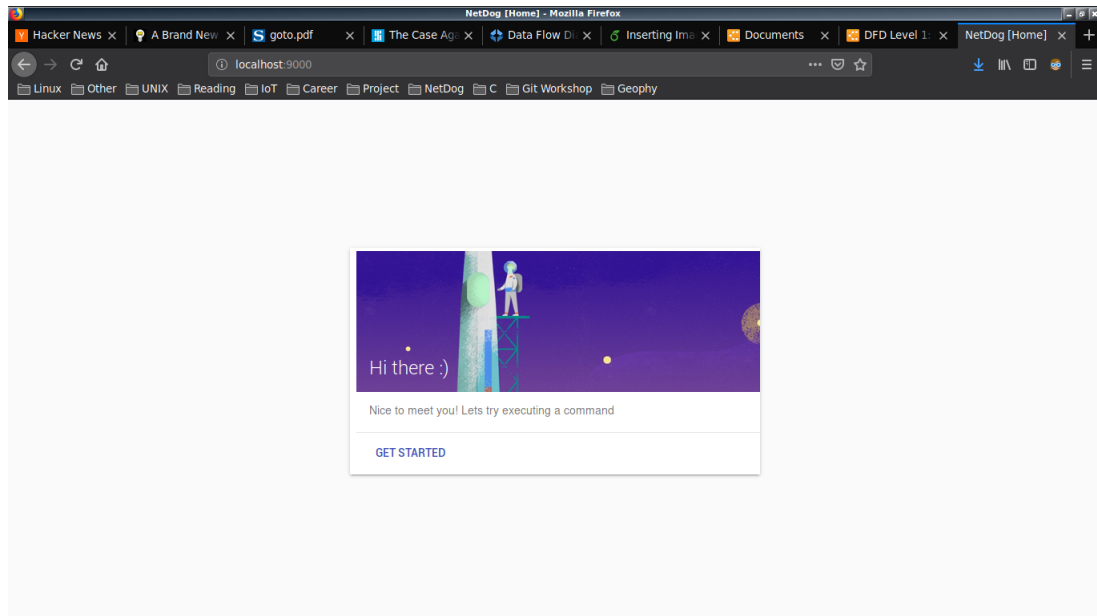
NetDog [Home] - Mozilla Firefox

Hacker News | A Brand New | goto.pdf | The Case Ag | Data Flow Di | Inserting Ima | Documents | DFD Level 1 | NetDog [Home]

localhost:9000

Linux | Other | UNIX | Reading | IoT | Career | Project | NetDog | C | Git Workshop | Geophy

Hi there :)

Nice to meet you! Lets try executing a command

GET STARTED